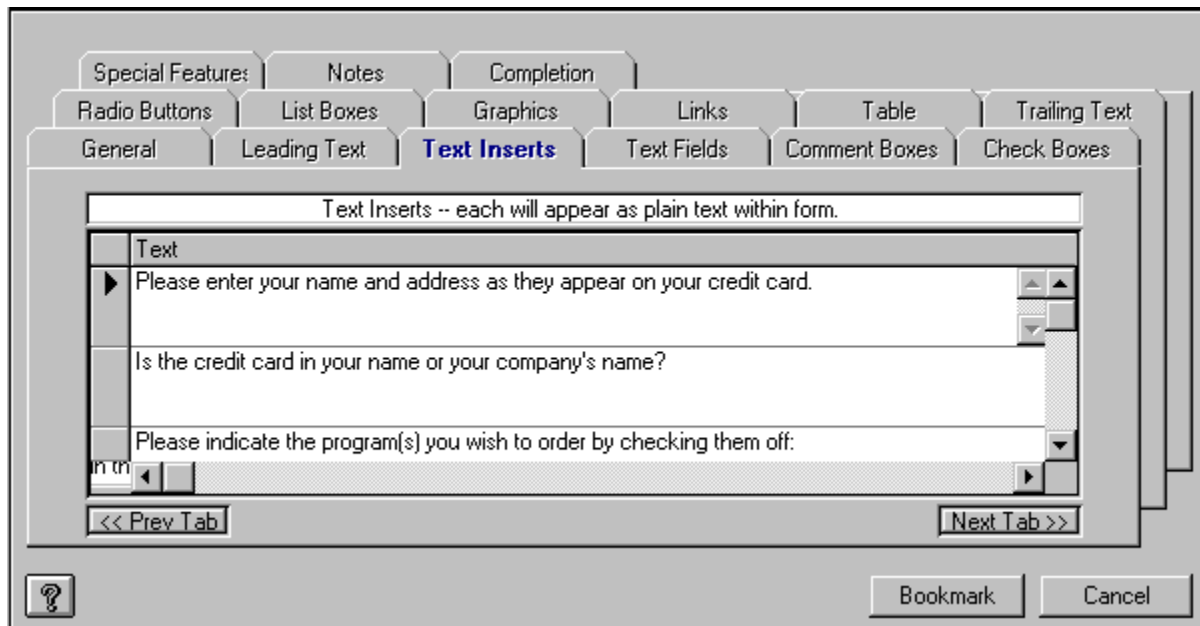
Special Features | Notes | Completion

Radio Buttons | List Boxes | Graphics | Links | Table | Trailing Text

General | Leading Text | Text Inserts | Text Fields | Comment Boxes | Check Boxes

Text Inserts -- each will appear as plain text within form.

| Text |
|---|
| Please enter your name and address as they appear on your credit card. |
| Is the credit card in your name or your company's name? |
| Please indicate the program(s) you wish to order by checking them off: |

in th

<< Prev Tab

Next Tab >>

?

Bookmark

Cancel